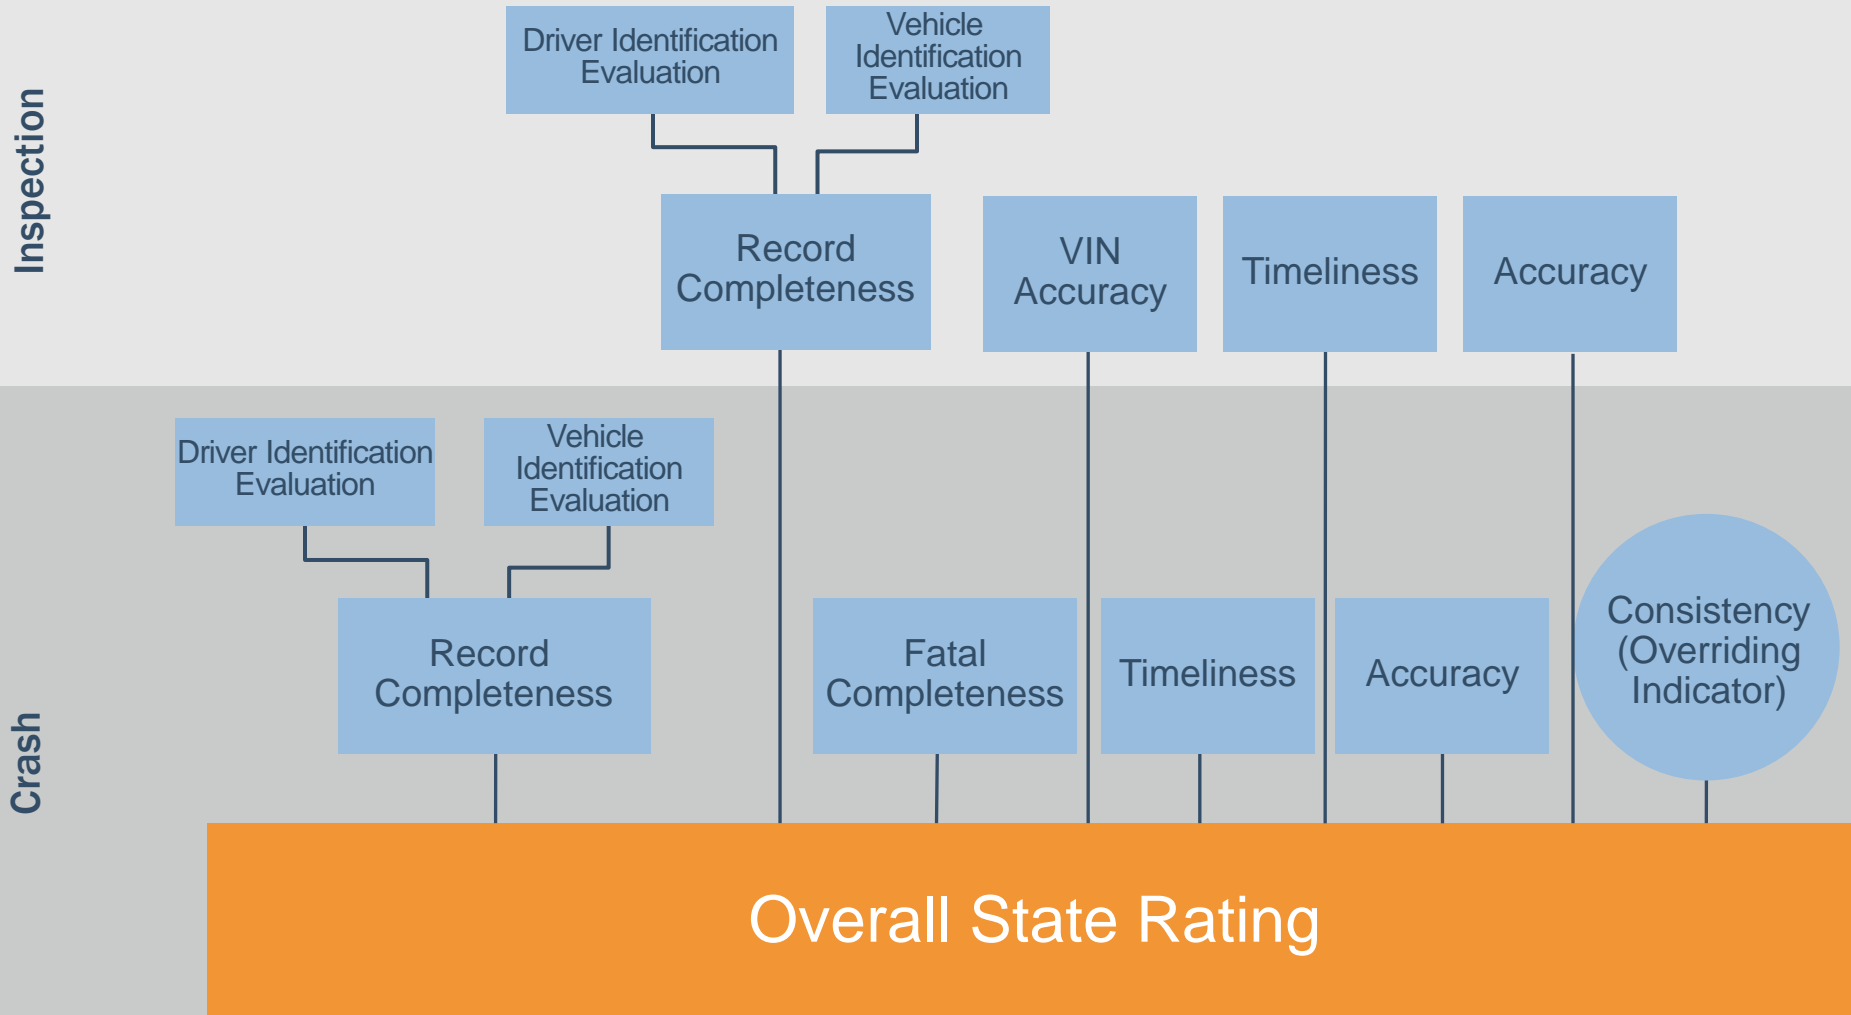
Inspection

Driver Identification Evaluation

Vehicle Identification Evaluation

Record Completeness

VIN Accuracy

Timeliness

Accuracy

Crash

Driver Identification Evaluation

Vehicle Identification Evaluation

Record Completeness

Fatal Completeness

Timeliness

Accuracy

Consistency (Overriding Indicator)

Overall State Rating